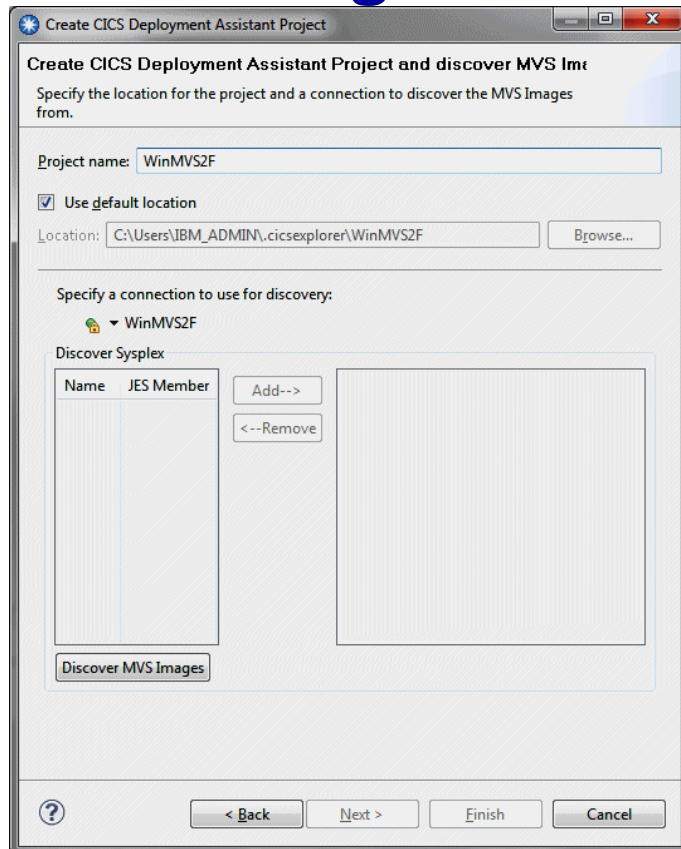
Create CICS Deployment Assistant Project

Create CICS Deployment Assistant Project and discover MVS Ima

Specify the location for the project and a connection to discover the MVS Images from.

Project name: WinMVS2F

Use default location

Location: C:\Users\IBM_ADMIN\.cicsexplorer\WinMVS2F

Browse...

Specify a connection to use for discovery:

WinMVS2F

Discover Sysplex

| Name | JES Member |
|---|---|

Add-->

<--Remove

Discover MVS Images

?

< Back

Next >

Finish

Cancel